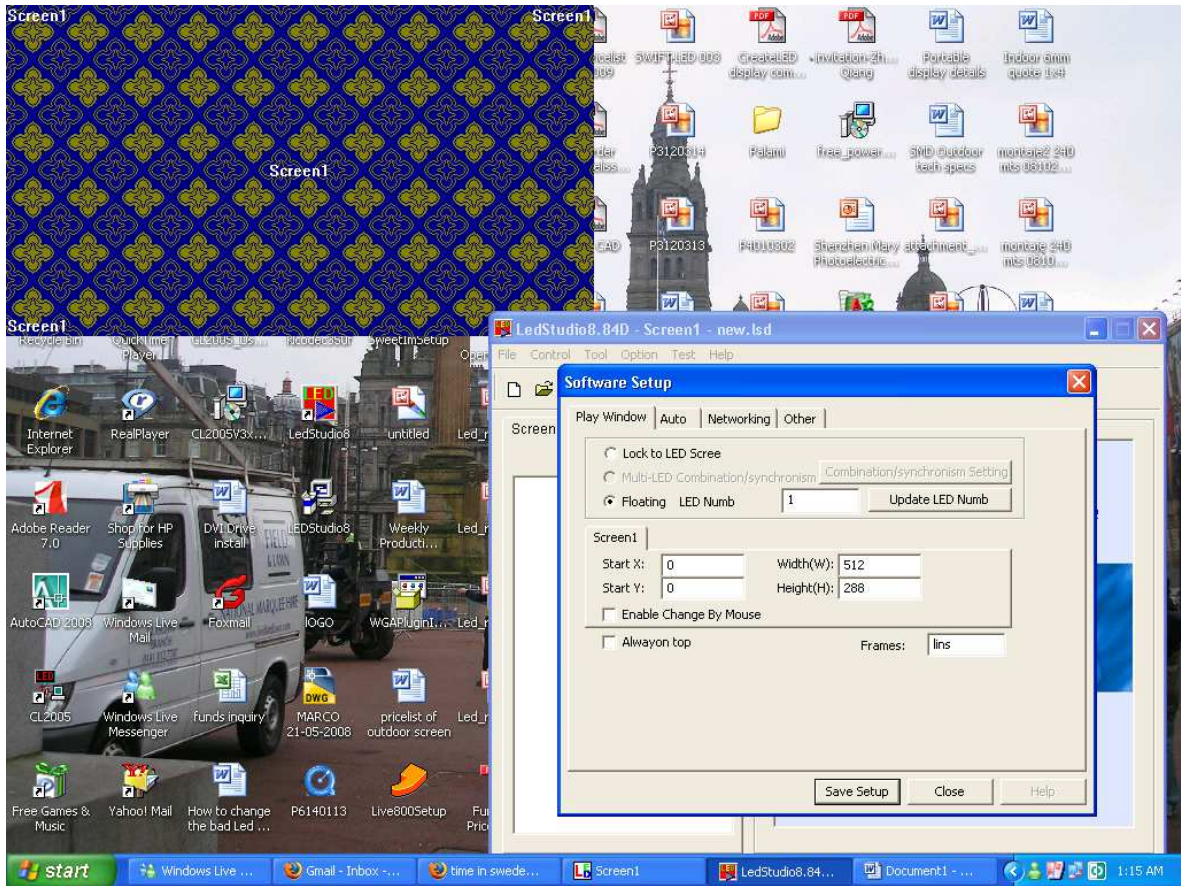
Screen1
Screen1
Screen1
Screen1

pricelist 009
SWIFT LED 003
GreateLED display com...
invitation-Zh... Qiang
Portable display details
Indoor 6mm quote 1x4
der alss...
P3120314
Palami
free_power...
SMD Outdoor tech specs
montare2 240 mts 08102...
CAD
P3120313
P4010302
Shenzhen Mary Photoelectric...
attachment_...
montare 240 mts 0810...

Recycle Bin
QuickTime Player
CL2005_Us...
ricodec3sur
sweetimSetup
Open

Internet Explorer
RealPlayer
CL2005V3x...
LedStudio8
untitled
Led_r
Adobe Reader 7.0
Shop for HP Supplies
DVI Drive install
LEDStudio8
Weekly Producti...
Led_r
AutoCAD 2008
Windows Live Mail
Foxmail
lOGO
WGAPluginI...
Led_r
CL2005
Windows Live Messenger
funds inquiry
MARCO 21-05-2008
pricelist of outdoor screen
Led_r
Free Games & Music
Yahoo! Mail
How to change the bad Led ...
P6140113
Live800Setup
Fu Pric

LedStudio8.84D - Screen1 - new.lsd
File Control Tool Option Test Help
Screen

Software Setup
Play Window | Auto | Networking | Other
Lock to LED Scree
Multi-LED Combination/synchronism
Combination/synchronism Setting
Floating LED Numb 1
Update LED Numb
Screen1
Start X: 0
Width(W): 512
Start Y: 0
Height(H): 288
Enable Change By Mouse
Alwayon top
Frames: lins
Save Setup
Close
Help

start
Windows Live ...
Gmail - Inbox -...
time in swede...
Screen1
LedStudio8.84...
Document1 - ...
1:15 AM